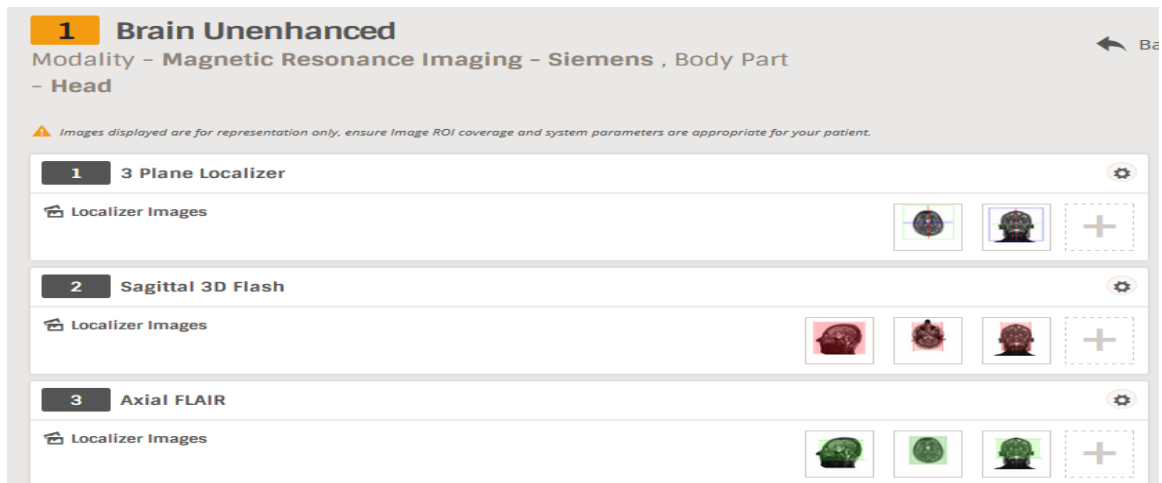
1 Brain Unenhanced

Modality – Magnetic Resonance Imaging – Siemens , Body Part – Head

Ba

Images displayed are for representation only, ensure Image ROI coverage and system parameters are appropriate for your patient.

1 3 Plane Localizer

Localizer Images

+

2 Sagittal 3D Flash

Localizer Images

+

3 Axial FLAIR

Localizer Images

+